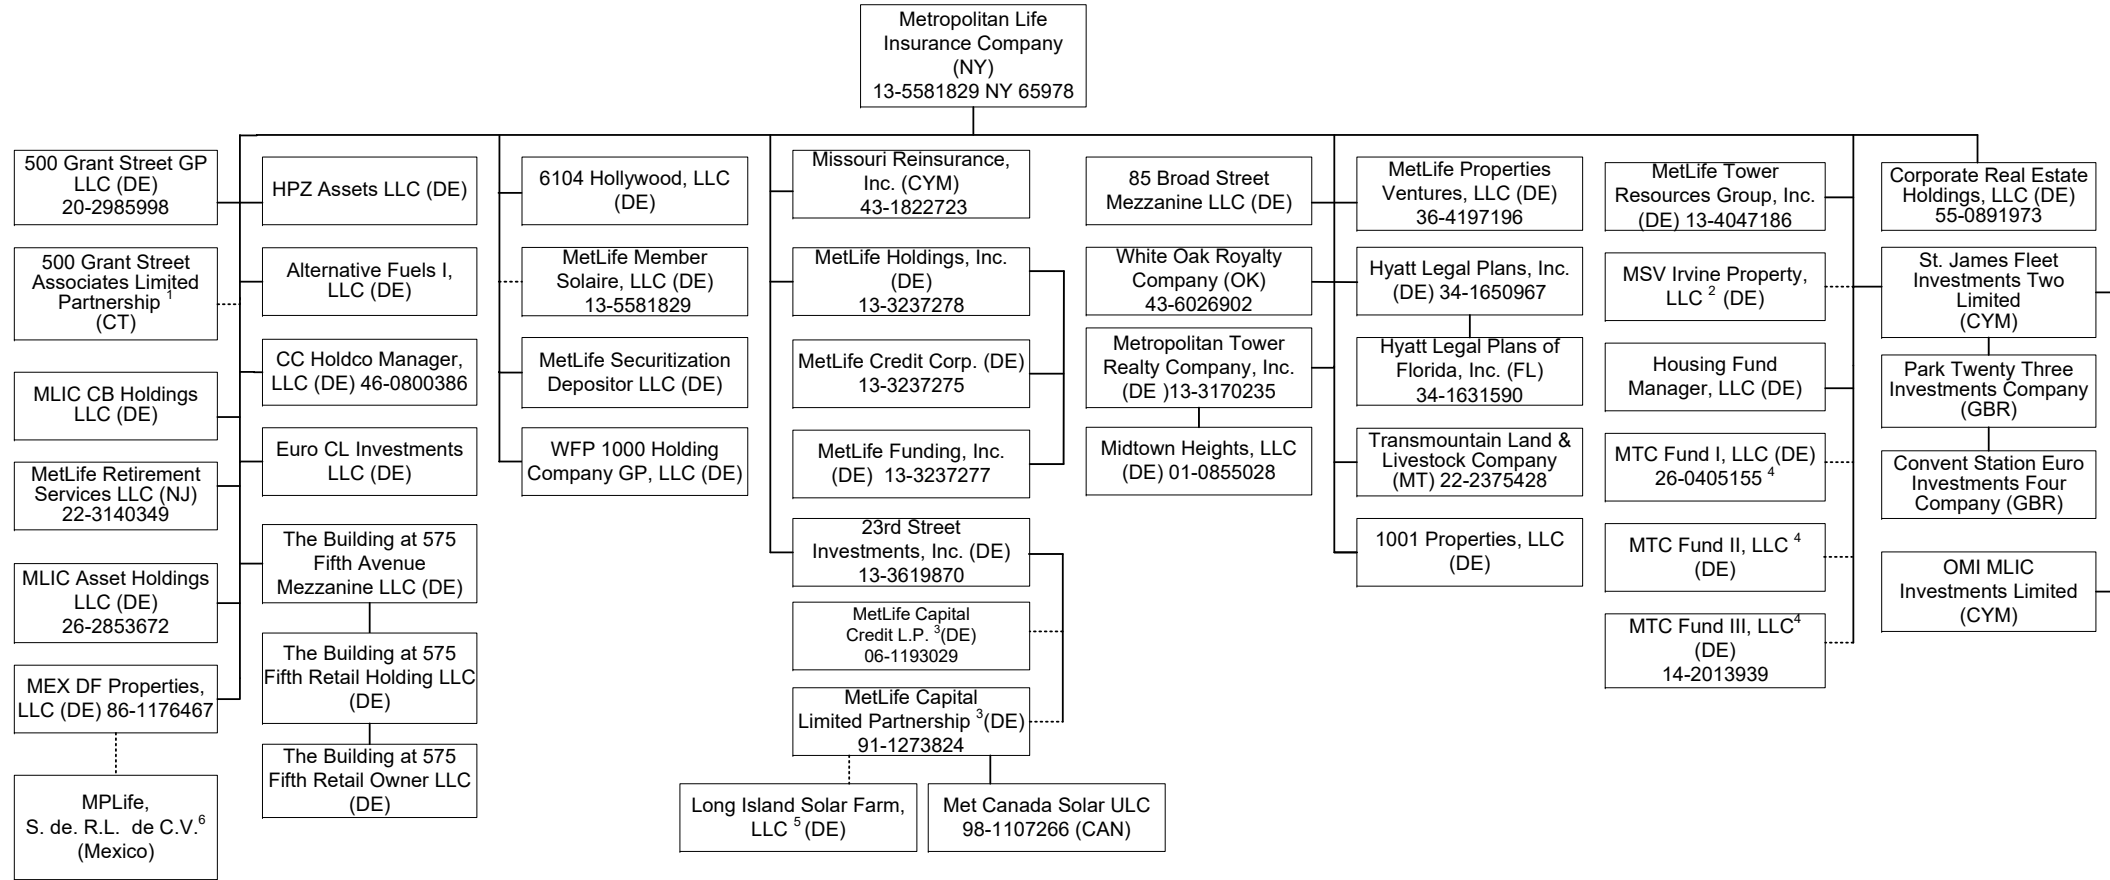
Metropolitan Life Insurance Company (NY) 13-5581829 NY 65978

500 Grant Street GP LLC (DE) 20-2985998

500 Grant Street Associates Limited Partnership $^1$ (CT)

MLIC CB Holdings LLC (DE)

MetLife Retirement Services LLC (NJ) 22-3140349

MLIC Asset Holdings LLC (DE) 26-2853672

MEX DF Properties, LLC (DE) 86-1176467

MPLife, S. de. R.L. de C.V.$^6$ (Mexico)

HPZ Assets LLC (DE)

Alternative Fuels I, LLC (DE)

CC Holdco Manager, LLC (DE) 46-0800386

Euro CL Investments LLC (DE)

The Building at 575 Fifth Avenue Mezzanine LLC (DE)

The Building at 575 Fifth Retail Holding LLC (DE)

The Building at 575 Fifth Retail Owner LLC (DE)

6104 Hollywood, LLC (DE)

MetLife Member Solaire, LLC (DE) 13-5581829

MetLife Securitization Depositor LLC (DE)

WFP 1000 Holding Company GP, LLC (DE)

Missouri Reinsurance, Inc. (CYM) 43-1822723

MetLife Holdings, Inc. (DE) 13-3237278

MetLife Credit Corp. (DE) 13-3237275

MetLife Funding, Inc. (DE) 13-3237277

23rd Street Investments, Inc. (DE) 13-3619870

MetLife Capital Credit L.P. $^3$(DE) 06-1193029

MetLife Capital Limited Partnership $^3$(DE) 91-1273824

Long Island Solar Farm, LLC $^5$(DE)

Met Canada Solar ULC 98-1107266 (CAN)

85 Broad Street Mezzanine LLC (DE)

White Oak Royalty Company (OK) 43-6026902

Metropolitan Tower Realty Company, Inc. (DE )13-3170235

Midtown Heights, LLC (DE) 01-0855028

MetLife Properties Ventures, LLC (DE) 36-4197196

Hyatt Legal Plans, Inc. (DE) 34-1650967

Hyatt Legal Plans of Florida, Inc. (FL) 34-1631590

Transmountain Land & Livestock Company (MT) 22-2375428

1001 Properties, LLC (DE)

MetLife Tower Resources Group, Inc. (DE) 13-4047186

MSV Irvine Property, LLC $^2$ (DE)

Housing Fund Manager, LLC (DE)

MTC Fund I, LLC (DE) 26-0405155 $^4$

MTC Fund II, LLC $^4$ (DE)

MTC Fund III, LLC$^4$ (DE) 14-2013939

Corporate Real Estate Holdings, LLC (DE) 55-0891973

St. James Fleet Investments Two Limited (CYM)

Park Twenty Three Investments Company (GBR)

Convent Station Euro Investments Four Company (GBR)

OMI MLIC Investments Limited (CYM)